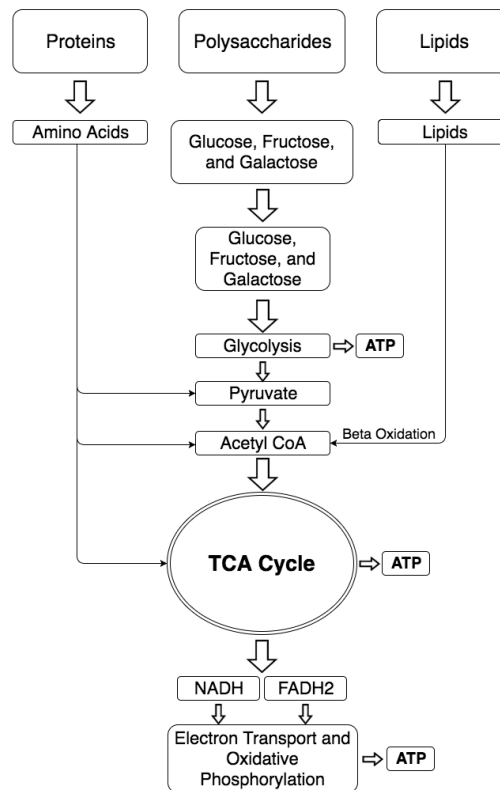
Proteins

Polysaccharides

Lipids

Amino Acids

Glucose, Fructose, and Galactose

Lipids

Glucose, Fructose, and Galactose

Glycolysis

ATP

Pyruvate

Acetyl CoA

Beta Oxidation

TCA Cycle

ATP

NADH

FADH2

Electron Transport and Oxidative Phosphorylation

ATP